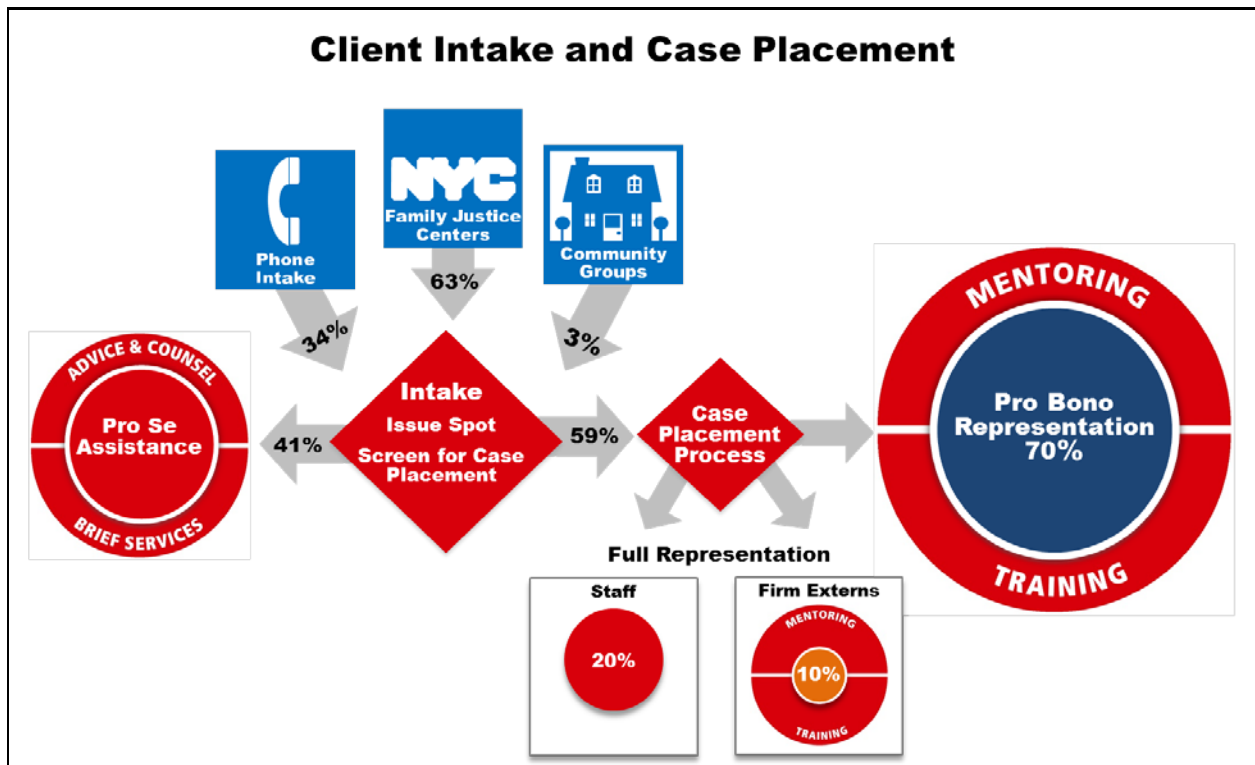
Client Intake and Case Placement

Phone Intake

NYC
Family Justice Centers

Community Groups

34%

63%

3%

ADVICE & COUNSEL
Pro Se Assistance
BRIEF SERVICES

41%

Intake
Issue Spot
Screen for Case Placement

59%

Case Placement Process

MENTORING
Pro Bono Representation 70%
TRAINING

Full Representation

Staff
20%

Firm Externs
MENTORING
10%
TRAINING